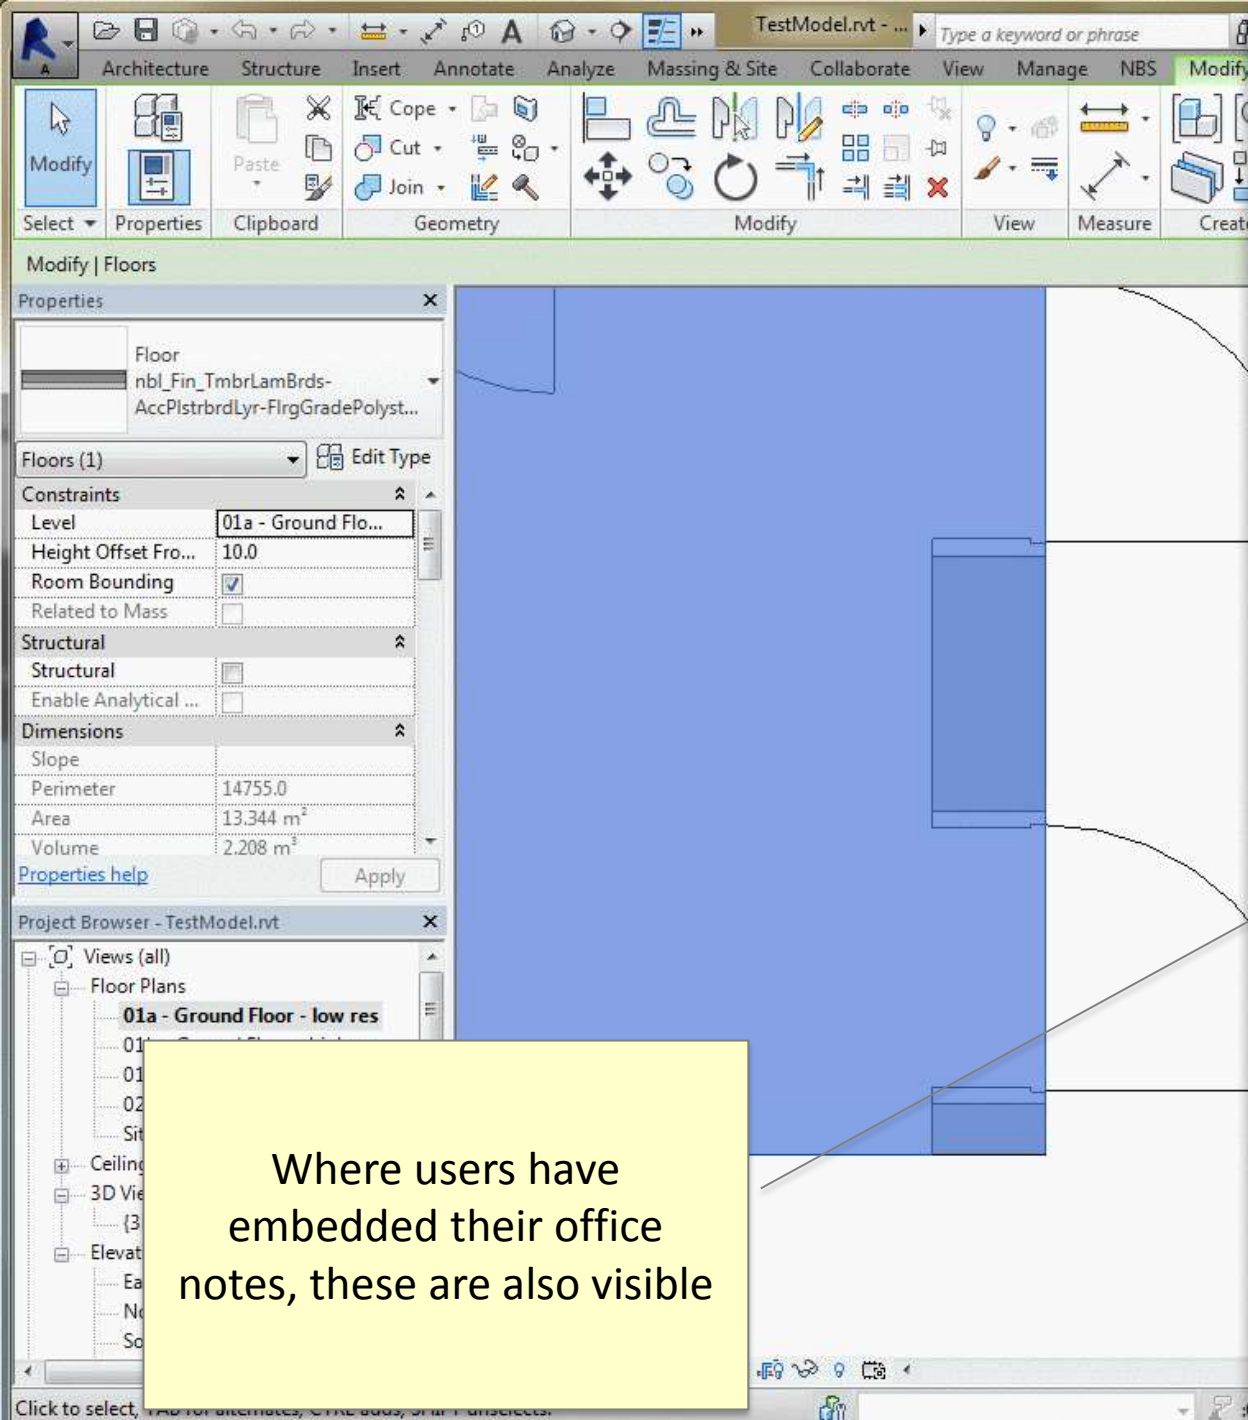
TestModel.rvt - ...

Type a keyword or phrase

Architecture Structure Insert Annotate Analyze Massing & Site Collaborate View Manage NBS Modify

Modify

Select

Properties

Paste

Clipboard

Cope

Cut

Join

Geometry

Modify

View

Measure

Creat

Modify | Floors

Properties

Floor
nbl_Fin_TmbrLamBrds-AccPlstrbrdLyr-FlrgGradePolyst...

Floors (1)

Edit Type

| Constraints | |
|---|---|
| Level | 01a - Ground Flo... |
| Height Offset Fro... | 10.0 |
| Room Bounding | ☑ |
| Related to Mass | ☐ |
| Structural | |
| Structural | ☐ |
| Enable Analytical ... | ☐ |
| Dimensions | |
| Slope | |
| Perimeter | 14755.0 |
| Area | 13.344 m² |
| Volume | 2.208 m³ |

Properties help

Apply

Project Browser - TestModel.rvt

Views (all)
Floor Plans
01a - Ground Floor - low res
01
01
02
Sit
Ceiling
3D Vie
{3
Elevat
Ea
N
So

Where users have embedded their office notes, these are also visible

Click to select, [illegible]